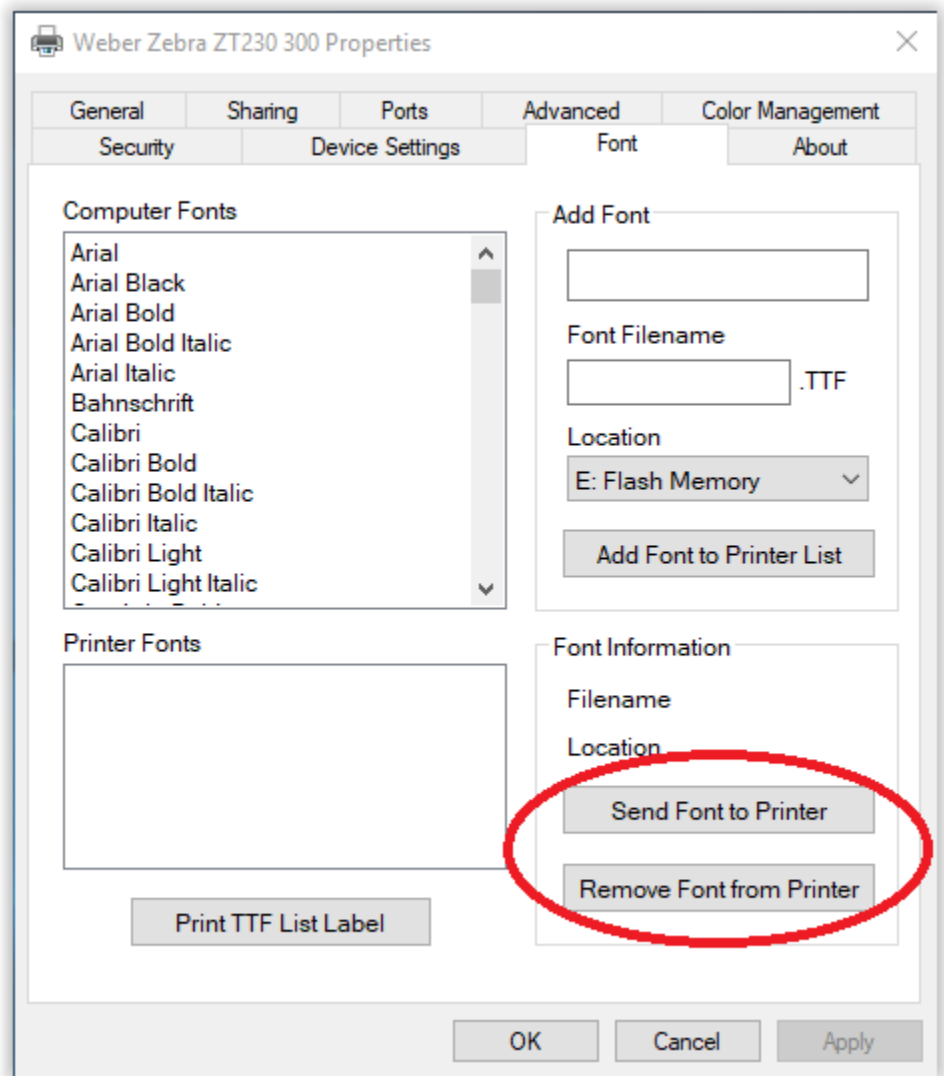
Weber Zebra ZT230 300 Properties

General | Sharing | Ports | Advanced | Color Management
Security | Device Settings | Font | About

Computer Fonts

Arial
Arial Black
Arial Bold
Arial Bold Italic
Arial Italic
Bahnschrift
Calibri
Calibri Bold
Calibri Bold Italic
Calibri Italic
Calibri Light
Calibri Light Italic
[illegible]

Add Font

Font Filename

.TTF

Location

E: Flash Memory

Add Font to Printer List

Printer Fonts

Font Information

Filename

Location

Send Font to Printer

Remove Font from Printer

Print TTF List Label

OK
Cancel
Apply